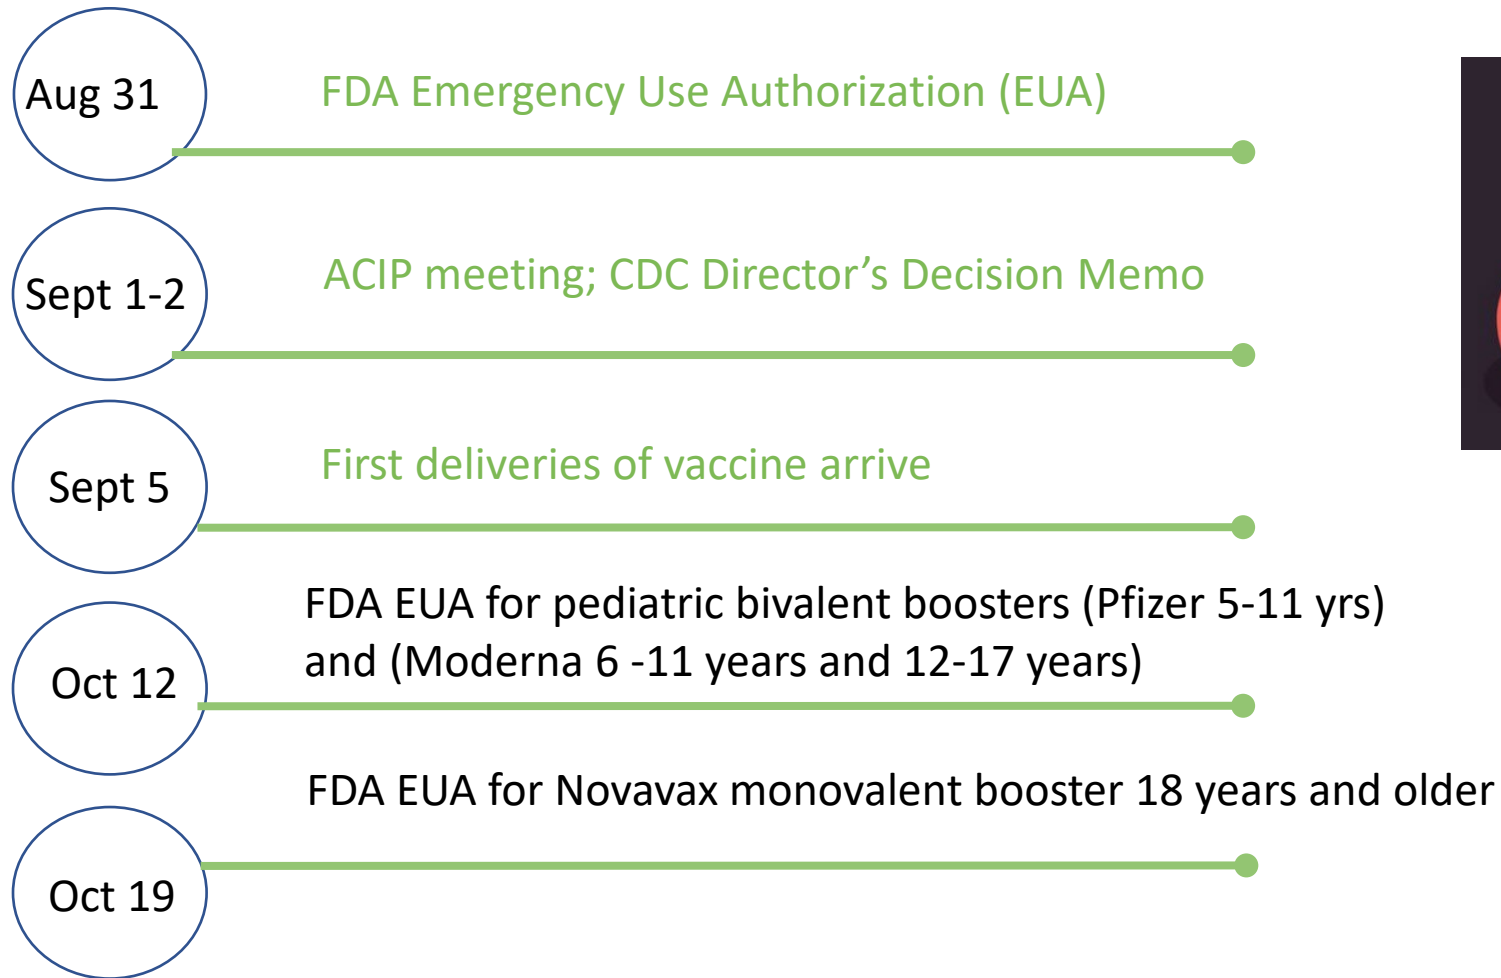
Aug 31

FDA Emergency Use Authorization (EUA)

Sept 1-2

ACIP meeting; CDC Director’s Decision Memo

Sept 5

First deliveries of vaccine arrive

Oct 12

FDA EUA for pediatric bivalent boosters (Pfizer 5-11 yrs) and (Moderna 6 -11 years and 12-17 years)

FDA EUA for Novavax monovalent booster 18 years and older

Oct 19